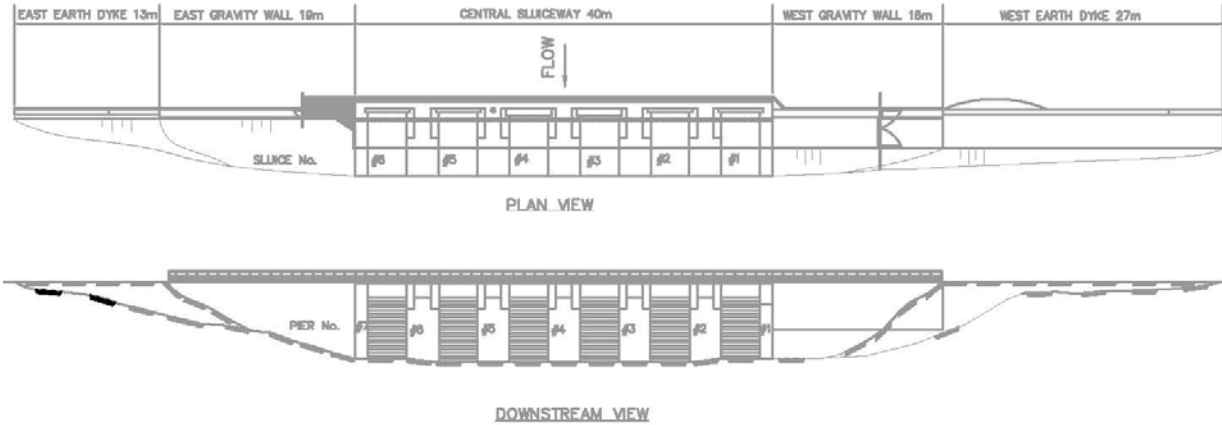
EAST EARTH DYKE 13m | EAST GRAVITY WALL 19m | CENTRAL SLUICEWAY 40m | WEST GRAVITY WALL 16m | WEST EARTH DYKE 27m

FLOW

SLUICE No. #6 #5 #4 #3 #2 #1

PLAN VIEW

PIER No. #7 #6 #5 #4 #3 #2 #1

DOWNSTREAM VIEW